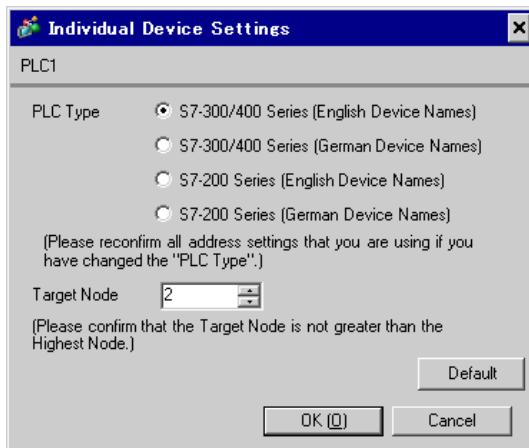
Individual Device Settings

PLC1

PLC Type
S7-300/400 Series (English Device Names)
S7-300/400 Series (German Device Names)
S7-200 Series (English Device Names)
S7-200 Series (German Device Names)

(Please reconfirm all address settings that you are using if you have changed the "PLC Type".)

Target Node 2

(Please confirm that the Target Node is not greater than the Highest Node.)

Default

OK (O) Cancel